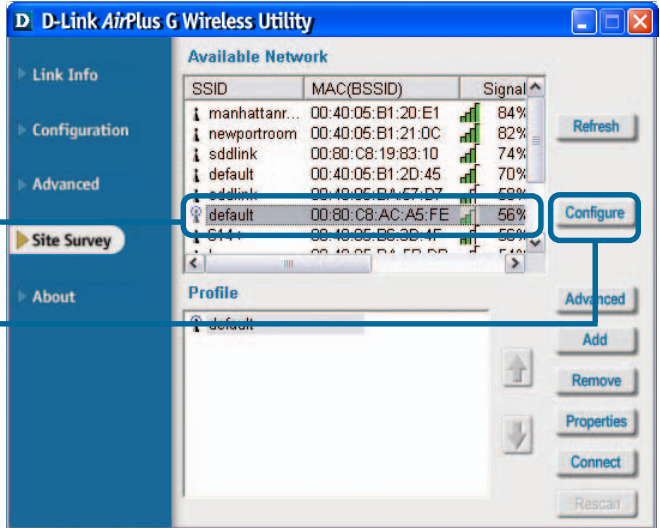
D D-Link AirPlus G Wireless Utility

Link Info

Configuration

Advanced

Site Survey

About

Available Network

| SSID | MAC(BSSID) | Signal |
|---|---|---|
| manhattanr... | 00:40:05:B1:20:E1 | 84% |
| newportroom | 00:40:05:B1:21:0C | 82% |
| sddlink | 00:80:C8:19:83:10 | 74% |
| default | 00:40:05:B1:2D:45 | 70% |
| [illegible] | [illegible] | 58% |
| default | 00:80:C8:AC:A5:FE | 56% |
| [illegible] | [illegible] | 56% |
| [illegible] | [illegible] | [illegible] |

Refresh

Configure

Profile

default

Advanced

Add

Remove

Properties

Connect

Rescan